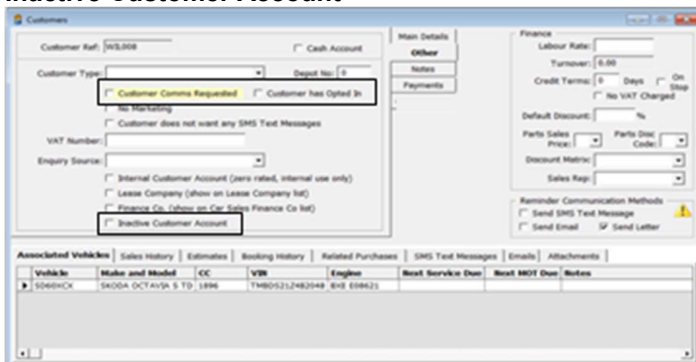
Inactive Customer Account

Customers

Customer Ref: WIL008
Cash Account
Customer Type:
Depot No: 0
Customer Comms Requested
Customer has Opted In
No Marketing
Customer does not want any SMS Text Messages
VAT Number:
Enquiry Source:
Internal Customer Account (zero rated, internal use only)
Lease Company (show on Lease Company list)
Finance Co. (show on Car Sales Finance Co list)
Inactive Customer Account

Main Details
Other
Notes
Payments

Finance
Labour Rate:
Turnover: 0.00
Credit Terms: 0 Days
On Stop
No VAT Charged
Default Discount: %
Parts Sales Price:
Parts Disc Code:
Discount Matrix:
Sales Rep:

Reminder Communication Methods
Send SMS Text Message
Send Email
Send Letter

Associated Vehicles | Sales History | Estimates | Booking History | Related Purchases | SMS Text Messages | Emails | Attachments

| Vehicle | Make and Model | CC | VIN | Engine | Next Service Due | Next MOT Due | Notes |
|---|---|---|---|---|---|---|---|
| SD60XCX | SKODA OCTAVIA S TD | 1896 | TMBDS21Z4B2048 | BXE E08621 | | | |